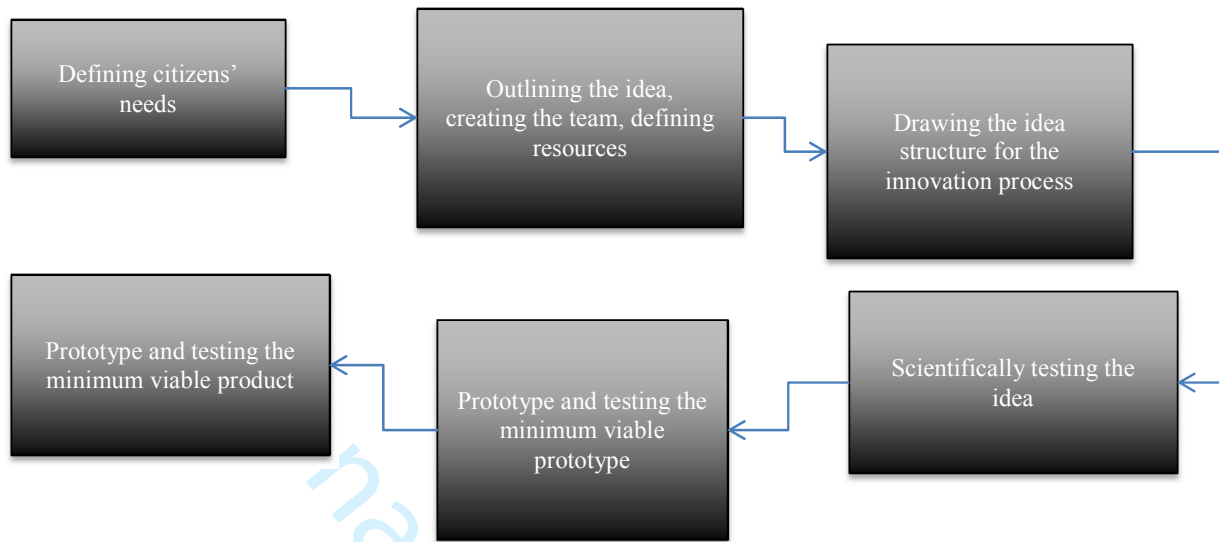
Defining citizens' needs

Outlining the idea, creating the team, defining resources

Drawing the idea structure for the innovation process

Scientifically testing the idea

Prototype and testing the minimum viable prototype

Prototype and testing the minimum viable product